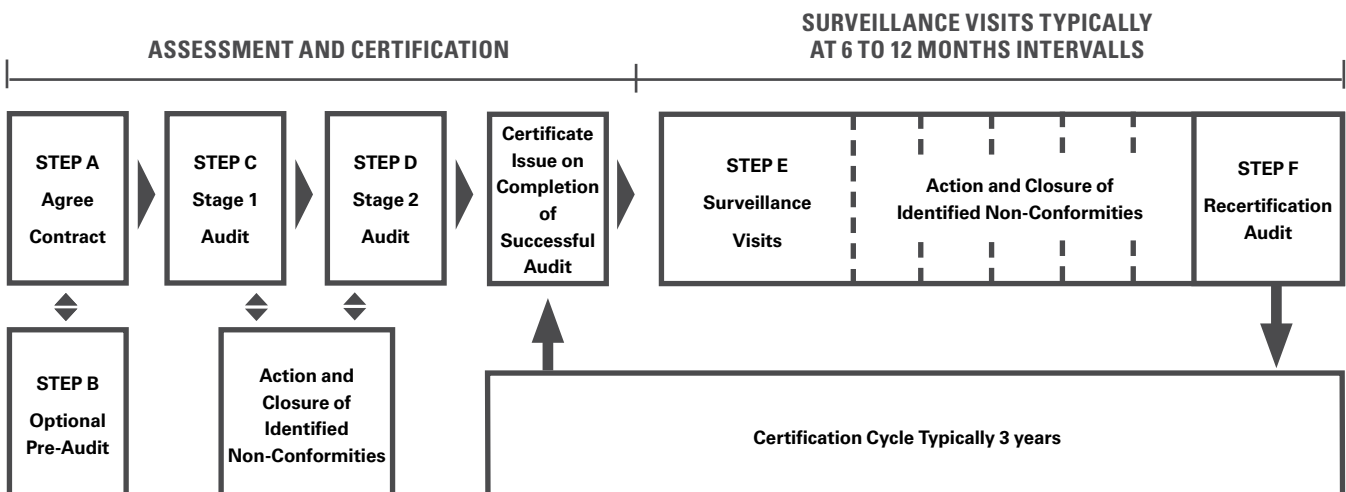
ASSESSMENT AND CERTIFICATION

SURVEILLANCE VISITS TYPICALLY AT 6 TO 12 MONTHS INTERVALLS

STEP A
Agree
Contract

STEP C
Stage 1
Audit

STEP D
Stage 2
Audit

Certificate Issue on Completion of Successful Audit

STEP E
Surveillance
Visits

Action and Closure of Identified Non-Conformities

STEP F
Recertification
Audit

STEP B
Optional
Pre-Audit

Action and Closure of Identified Non-Conformities

Certification Cycle Typically 3 years